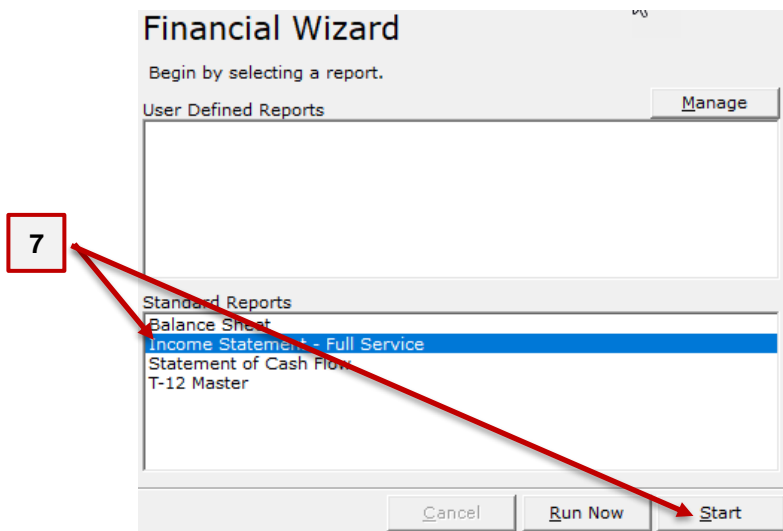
Financial Wizard

Begin by selecting a report.

User Defined Reports

Manage

7

Standard Reports

Balance Sheet

Income Statement - Full Service

Statement of Cash Flow

T-12 Master

Cancel

Run Now

Start